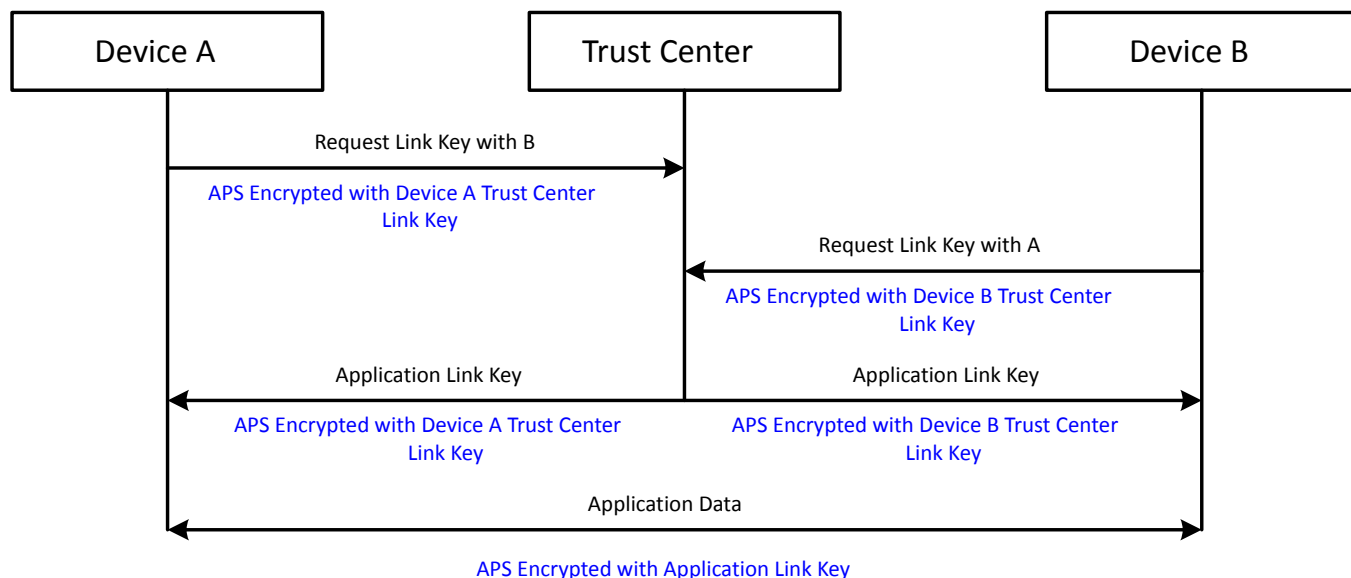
Device A

Trust Center

Device B

Request Link Key with B

APS Encrypted with Device A Trust Center Link Key

Request Link Key with A

APS Encrypted with Device B Trust Center Link Key

Application Link Key

Application Link Key

APS Encrypted with Device A Trust Center Link Key

APS Encrypted with Device B Trust Center Link Key

Application Data

APS Encrypted with Application Link Key